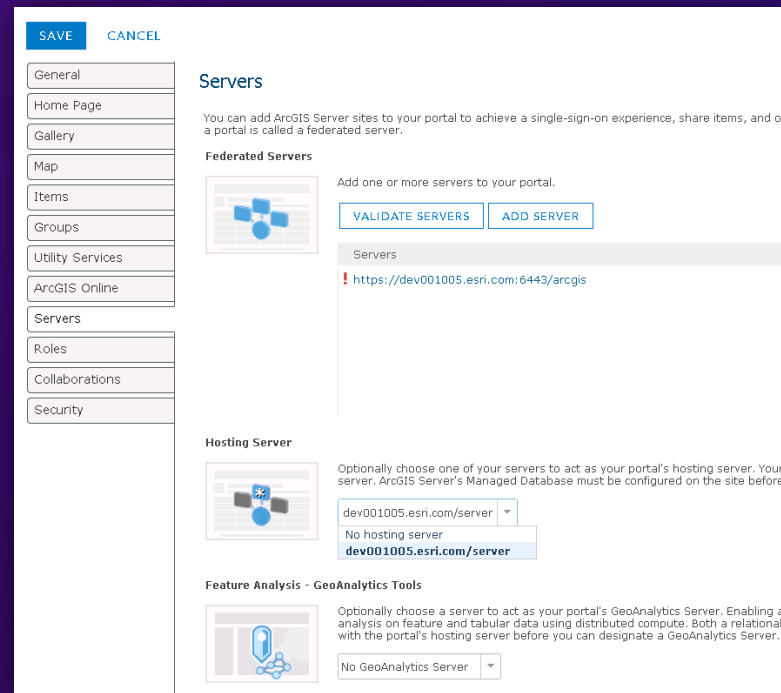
SAVE CANCEL

General
Home Page
Gallery
Map
Items
Groups
Utility Services
ArcGIS Online
Servers
Roles
Collaborations
Security

Servers

You can add ArcGIS Server sites to your portal to achieve a single-sign-on experience, share items, and o a portal is called a federated server.

Federated Servers

Add one or more servers to your portal.

VALIDATE SERVERS ADD SERVER

Servers

! https://dev001005.esri.com:6443/arcgis

Hosting Server

Optionally choose one of your servers to act as your portal's hosting server. Your server. ArcGIS Server's Managed Database must be configured on the site before

dev001005.esri.com/server

No hosting server
dev001005.esri.com/server

Feature Analysis - GeoAnalytics Tools

Optionally choose a server to act as your portal's GeoAnalytics Server. Enabling a analysis on feature and tabular data using distributed compute. Both a relational with the portal's hosting server before you can designate a GeoAnalytics Server.

No GeoAnalytics Server